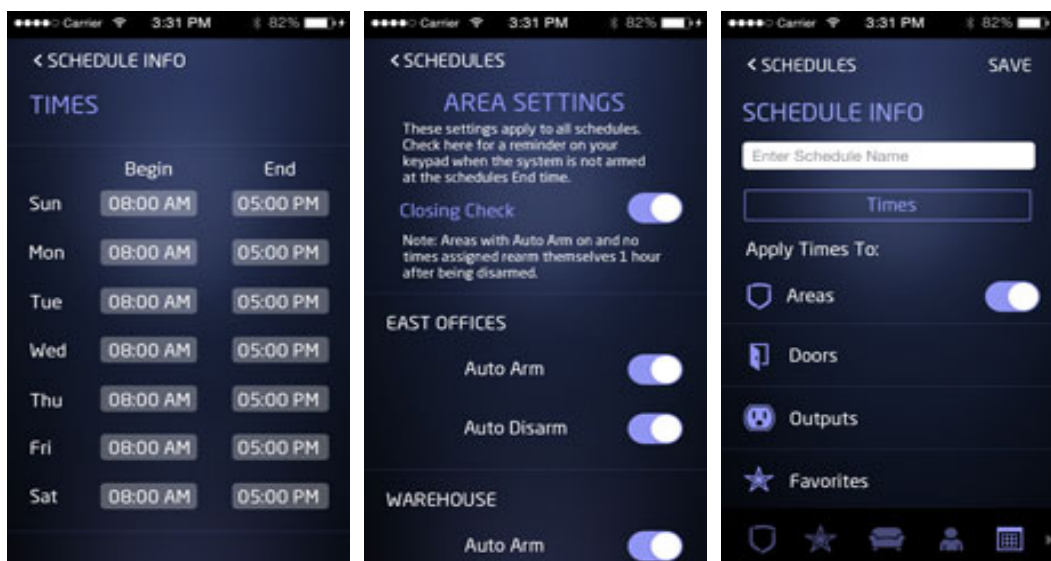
Carrier 3:31 PM 82%

< SCHEDULE INFO

TIMES

| | Begin | End |
|---|---|---|
| Sun | 08:00 AM | 05:00 PM |
| Mon | 08:00 AM | 05:00 PM |
| Tue | 08:00 AM | 05:00 PM |
| Wed | 08:00 AM | 05:00 PM |
| Thu | 08:00 AM | 05:00 PM |
| Fri | 08:00 AM | 05:00 PM |
| Sat | 08:00 AM | 05:00 PM |

Carrier 3:31 PM 82%

< SCHEDULES

AREA SETTINGS

These settings apply to all schedules. Check here for a reminder on your keypad when the system is not armed at the schedules End time.

Closing Check

Note: Areas with Auto Arm on and no times assigned rearm themselves 1 hour after being disarmed.

EAST OFFICES

Auto Arm

Auto Disarm

WAREHOUSE

Auto Arm

Carrier 3:31 PM 82%

< SCHEDULES SAVE

SCHEDULE INFO

Enter Schedule Name

Times

Apply Times To:

Areas

Doors

Outputs

Favorites